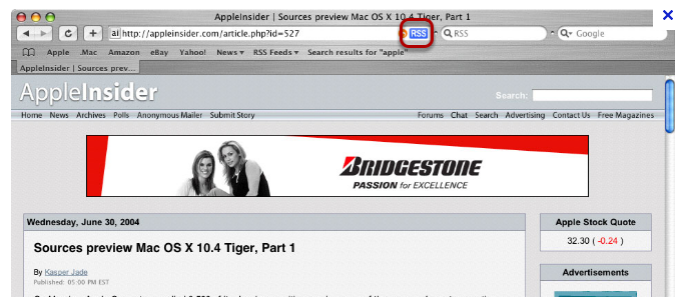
AppleInsider | Sources preview Mac OS X 10.4 Tiger, Part 1

http://appleinsider.com/article.php?id=527 RSS Q RSS Q Google

Apple Mac Amazon eBay Yahoo! News RSS Feeds Search results for "apple"

AppleInsider | Sources prev...

AppleInsider

Search:

Home News Archives Polls Anonymous Mailer Submit Story

Forums Chat Search Advertising Contact Us Free Magazines

BRIDGESTONE
PASSION for EXCELLENCE

Wednesday, June 30, 2004

Sources preview Mac OS X 10.4 Tiger, Part 1

By Kasper Jade
Published: 05:00 PM EST

Apple Stock Quote

32.30 ( -0.24 )

Advertisements